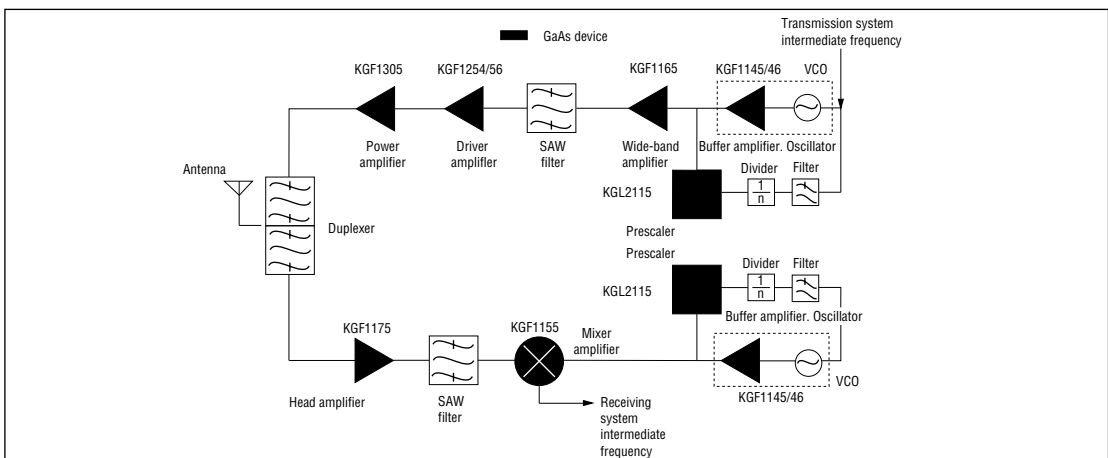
GaAs device

Transmission system intermediate frequency

KGF1305

KGF1254/56

KGF1165

KGF1145/46

VCO

Power amplifier

Driver amplifier

SAW filter

Wide-band amplifier

Buffer amplifier.

Oscillator

Antenna

Divider

Filter

KGL2115

$\frac{1}{n}$

Duplexer

Prescaler

Prescaler

Divider

Filter

KGL2115

$\frac{1}{n}$

Buffer amplifier.

Oscillator

KGF1175

KGF1155

Mixer amplifier

VCO

KGF1145/46

Head amplifier

SAW filter

Receiving system intermediate frequency